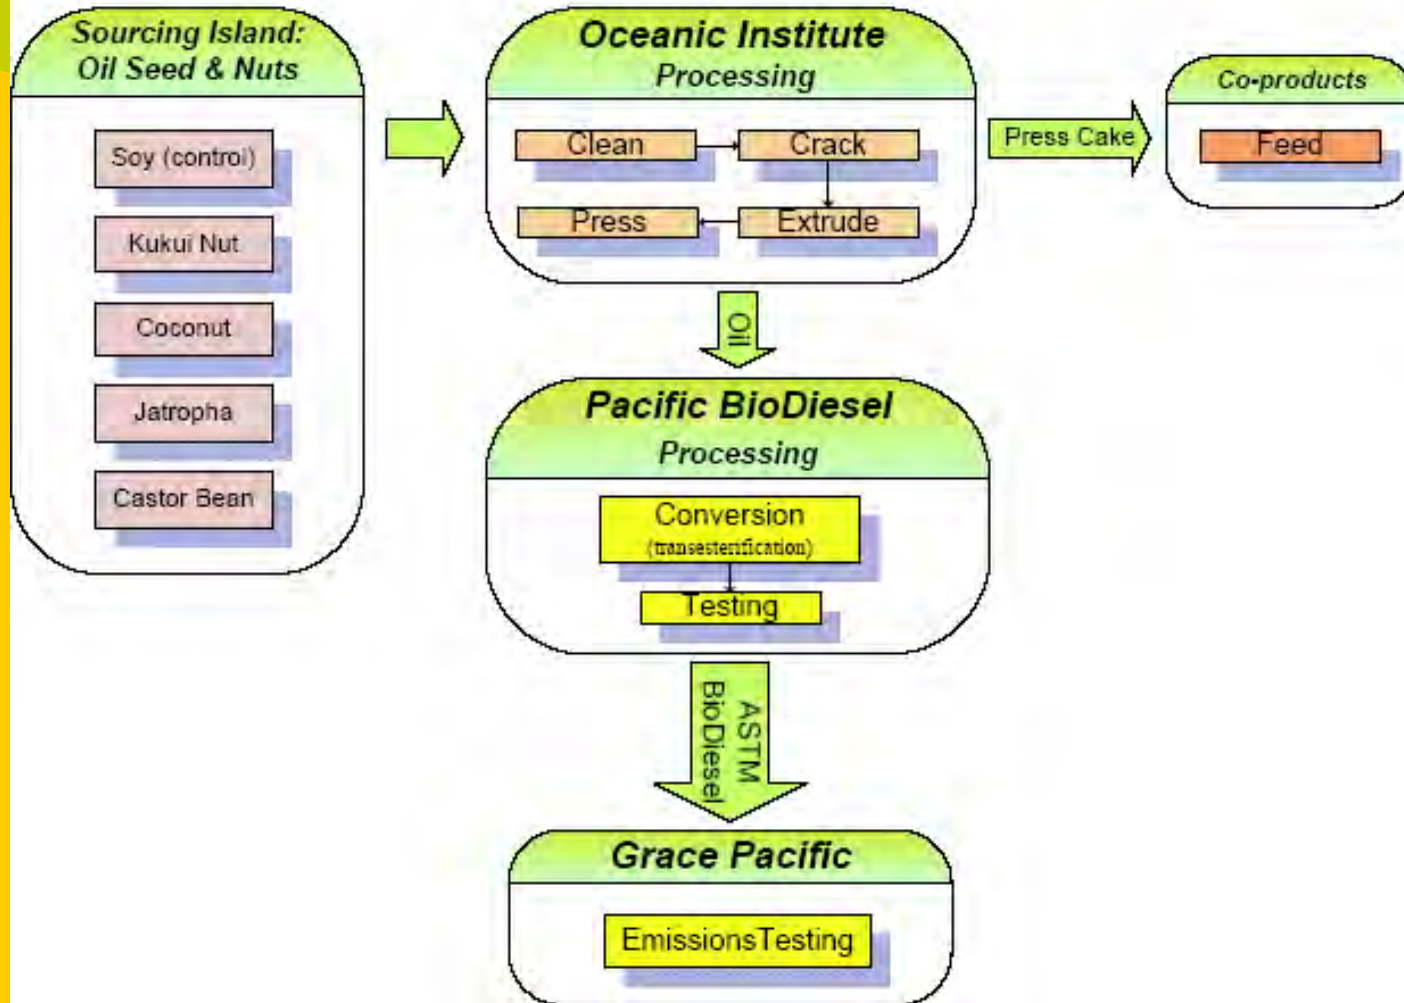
Sourcing Island:
Oil Seed & Nuts

Soy (control)

Kukui Nut

Coconut

Jatropha

Castor Bean

Oceanic Institute
Processing

Clean

Crack

Press

Extrude

Press Cake

Co-products

Feed

Oil

Pacific BioDiesel
Processing

Conversion
(transesterification)

Testing

ASTM
BioDiesel

Grace Pacific

EmissionsTesting